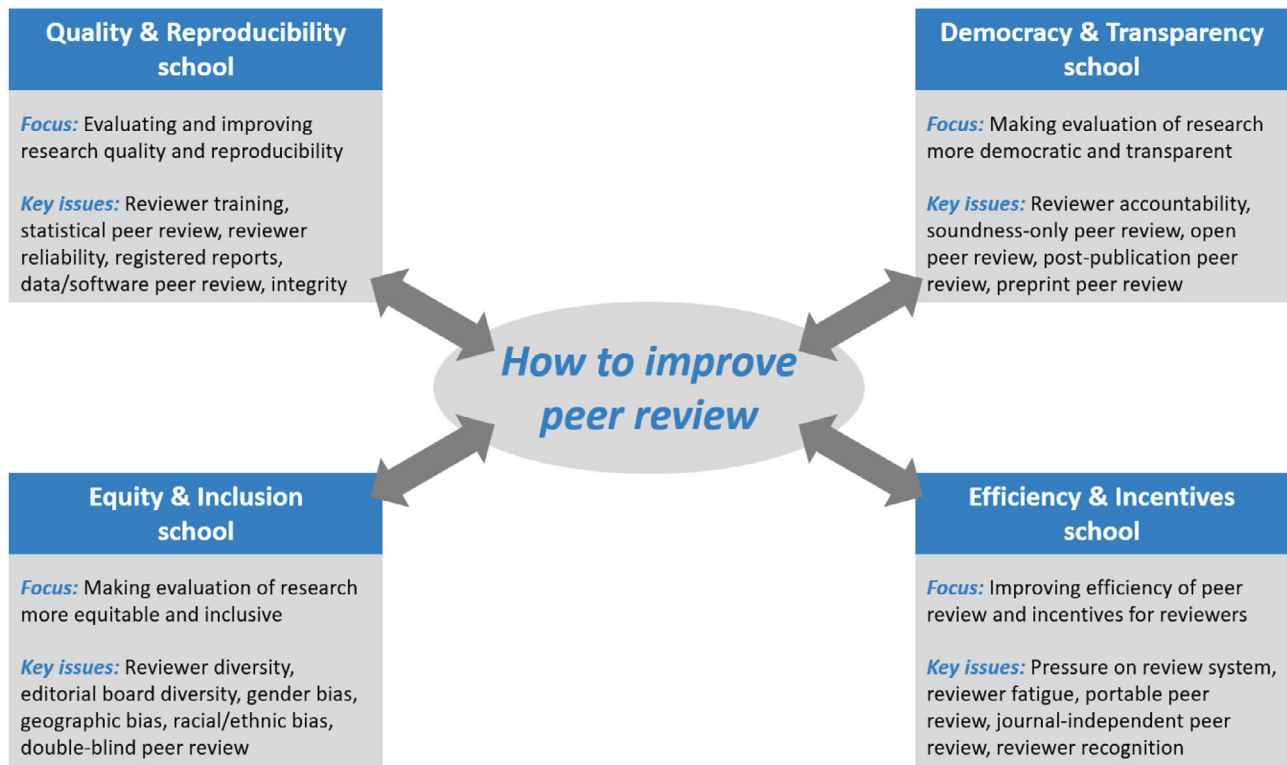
Quality & Reproducibility school

Focus: Evaluating and improving research quality and reproducibility

Key issues: Reviewer training, statistical peer review, reviewer reliability, registered reports, data/software peer review, integrity

Democracy & Transparency school

Focus: Making evaluation of research more democratic and transparent

Key issues: Reviewer accountability, soundness-only peer review, open peer review, post-publication peer review, preprint peer review

How to improve peer review

Equity & Inclusion school

Focus: Making evaluation of research more equitable and inclusive

Key issues: Reviewer diversity, editorial board diversity, gender bias, geographic bias, racial/ethnic bias, double-blind peer review

Efficiency & Incentives school

Focus: Improving efficiency of peer review and incentives for reviewers

Key issues: Pressure on review system, reviewer fatigue, portable peer review, journal-independent peer review, reviewer recognition